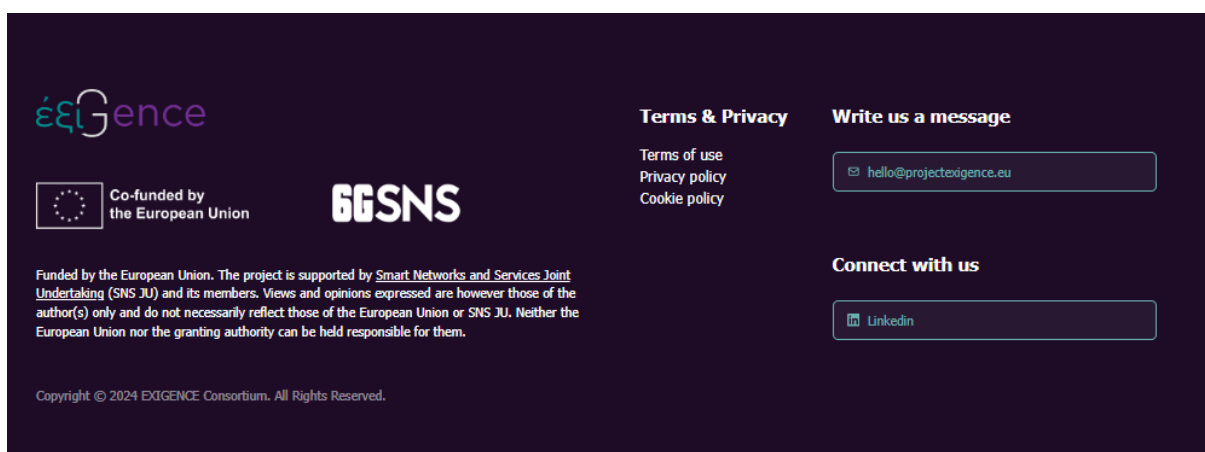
έξιGence

Co-funded by the European Union

6GSNS

Funded by the European Union. The project is supported by Smart Networks and Services Joint Undertaking (SNS JU) and its members. Views and opinions expressed are however those of the author(s) only and do not necessarily reflect those of the European Union or SNS JU. Neither the European Union nor the granting authority can be held responsible for them.

Copyright © 2024 EXIGENCE Consortium. All Rights Reserved.

Terms & Privacy

Terms of use
Privacy policy
Cookie policy

Write us a message

hello@projectexigence.eu

Connect with us

Linkedin